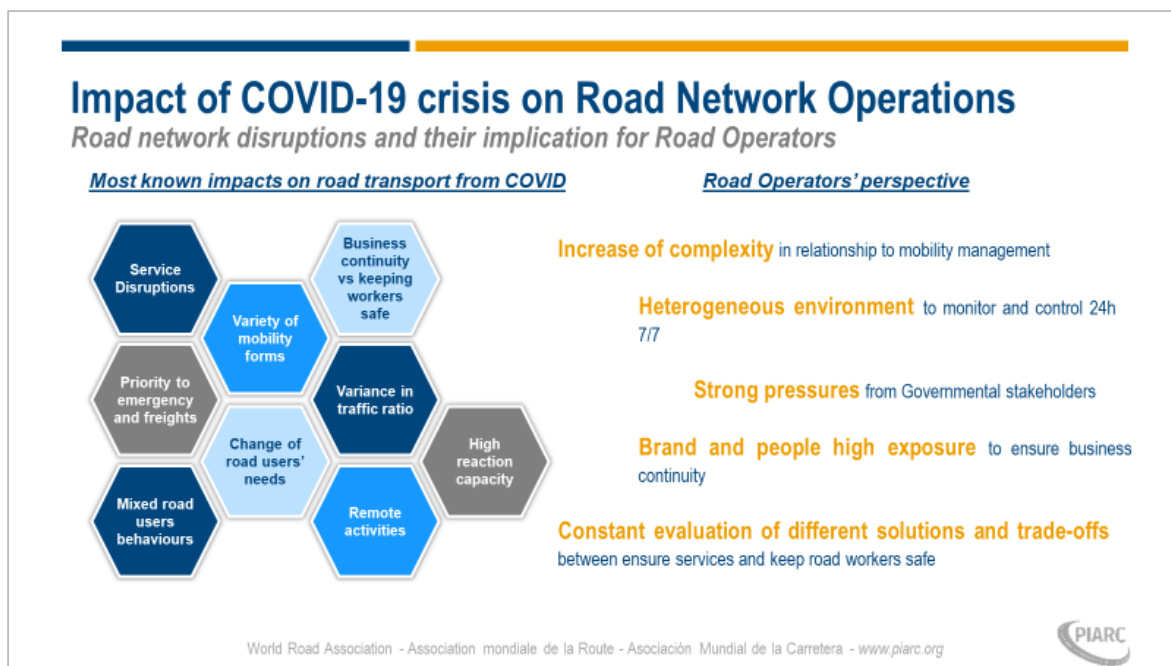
Impact of COVID-19 crisis on Road Network Operations

Road network disruptions and their implication for Road Operators

Most known impacts on road transport from COVID

Road Operators' perspective

Service Disruptions

Business continuity vs keeping workers safe

Variety of mobility forms

Priority to emergency and freights

Variance in traffic ratio

Change of road users' needs

High reaction capacity

Mixed road users behaviours

Remote activities

Increase of complexity in relationship to mobility management

Heterogeneous environment to monitor and control 24h 7/7

Strong pressures from Governmental stakeholders

Brand and people high exposure to ensure business continuity

Constant evaluation of different solutions and trade-offs between ensure services and keep road workers safe

World Road Association - Association mondiale de la Route - Asociación Mundial de la Carretera - www.piarc.org

PIARC